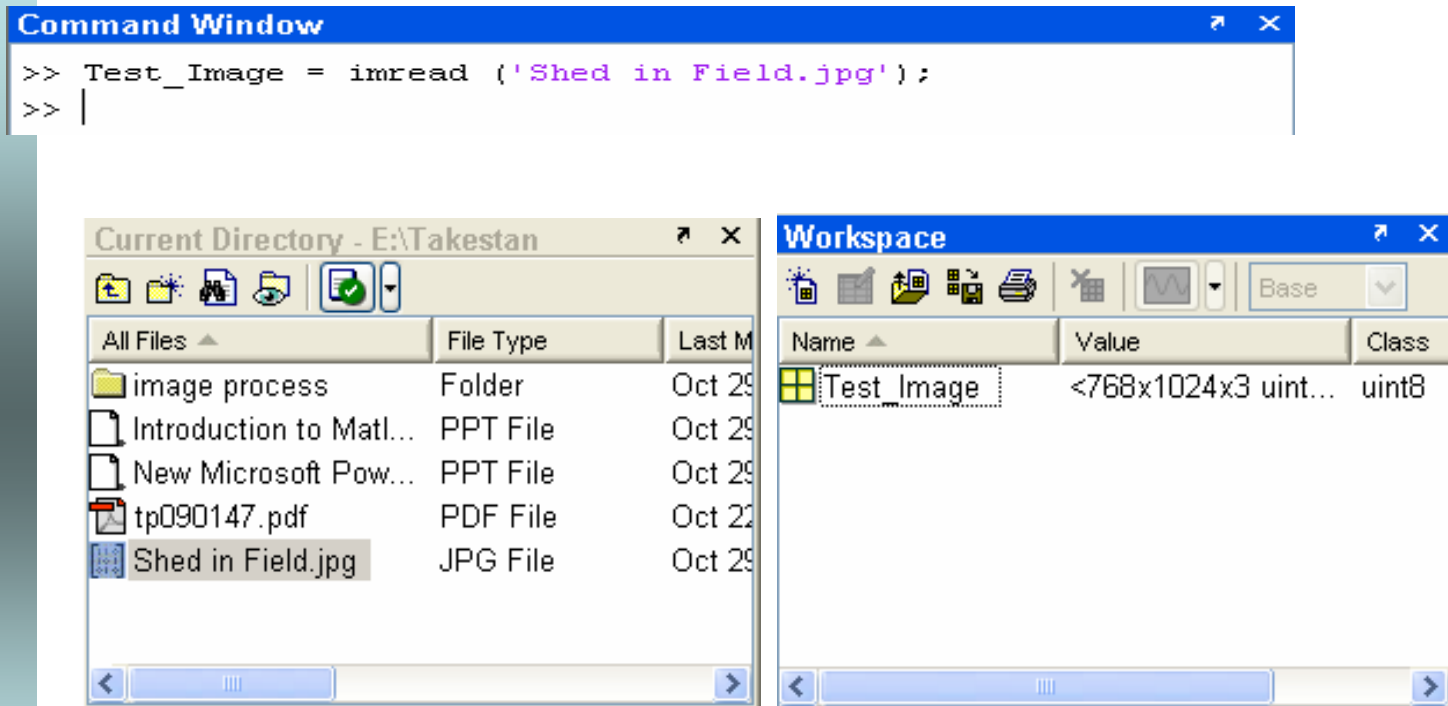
Command Window

>> Test_Image = imread ('Shed in Field.jpg');
>>

Current Directory - E:\Takestan

| All Files | File Type | Last M |
|---|---|---|
| image process | Folder | Oct 2 |
| Introduction to Matl... | PPT File | Oct 2 |
| New Microsoft Pow... | PPT File | Oct 2 |
| tp090147.pdf | PDF File | Oct 2 |
| Shed in Field.jpg | JPG File | Oct 2 |

Workspace

Base

| Name | Value | Class |
|---|---|---|
| Test_Image | <768x1024x3 uint... | uint8 |